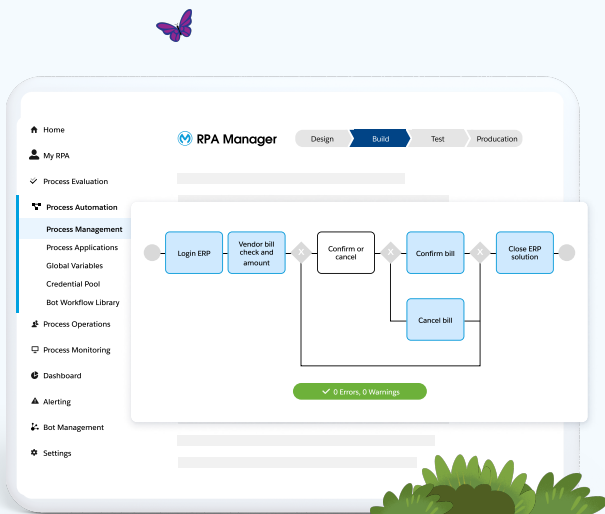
Home
My RPA
Process Evaluation
Process Automation
Process Management
Process Applications
Global Variables
Credential Pool
Bot Workflow Library
Process Operations
Process Monitoring
Dashboard
Alerting
Bot Management
Settings

RPA Manager
Design
Build
Test
Producation

Login ERP
Vendor bill check and amount
Confirm or cancel
Confirm bill
Close ERP solution
Cancel bill

0 Errors, 0 Warnings